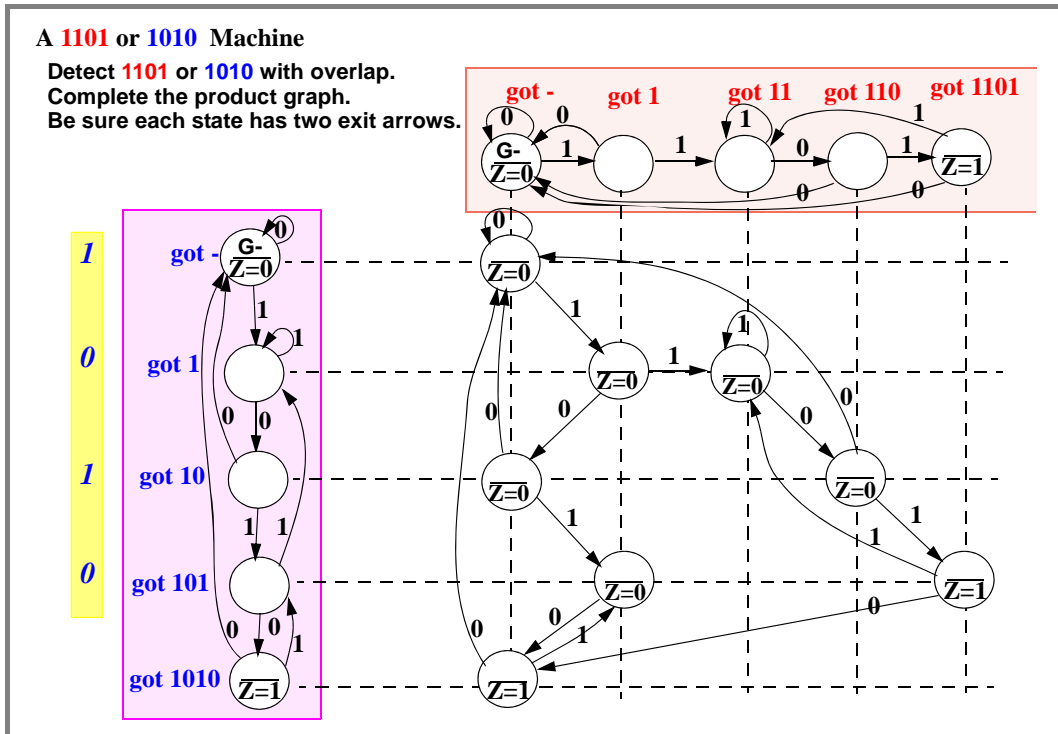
A 1101 or 1010 Machine

Detect 1101 or 1010 with overlap.
Complete the product graph.
Be sure each state has two exit arrows.

got - got 1 got 11 got 110 got 1101

0 0 G- Z=0 1 1 1 0 1 Z=1 0 0

1 0 1 0

got - G- Z=0 0
1 1
got 1
0 0
got 10
1 1
got 101
0 0 1
got 1010 Z=1

0
Z=0
1
Z=0 1 1 Z=0
0 0 0
0
Z=0 Z=0
1 1
1
Z=0 Z=1
0 0
0 1
Z=1